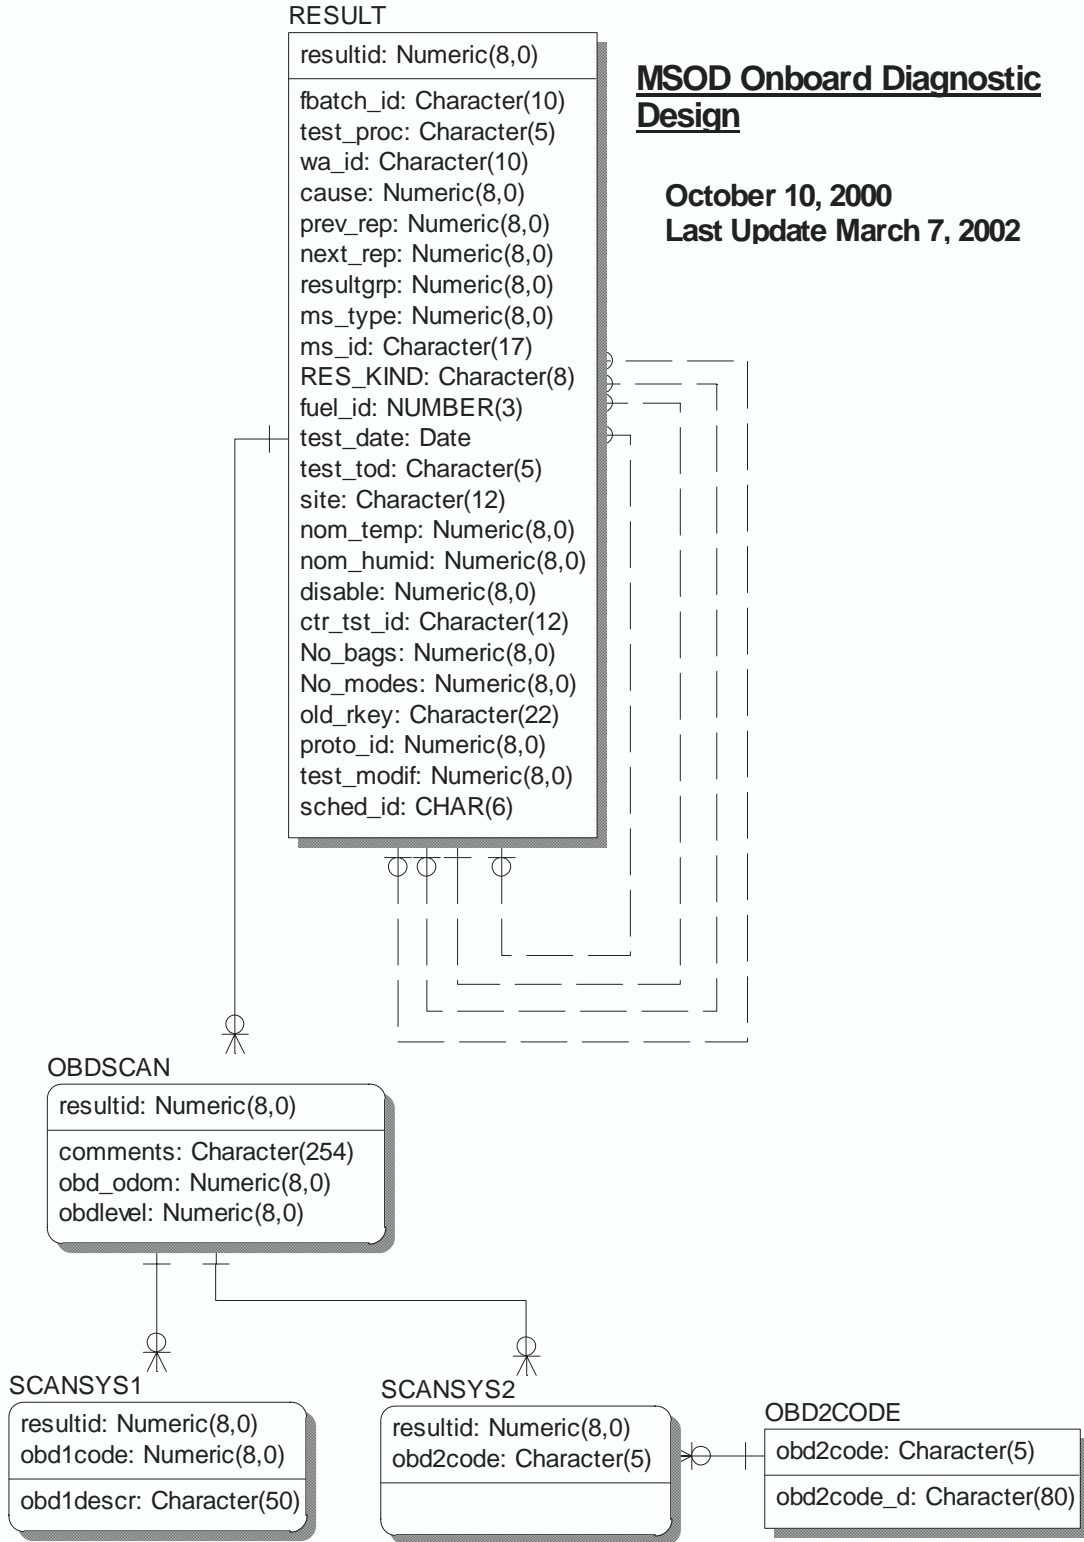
RESULT

resultid: Numeric(8,0)

fbatch_id: Character(10)
test_proc: Character(5)
wa_id: Character(10)
cause: Numeric(8,0)
prev_rep: Numeric(8,0)
next_rep: Numeric(8,0)
resultgrp: Numeric(8,0)
ms_type: Numeric(8,0)
ms_id: Character(17)
RES_KIND: Character(8)
fuel_id: NUMBER(3)
test_date: Date
test_tod: Character(5)
site: Character(12)
nom_temp: Numeric(8,0)
nom_humid: Numeric(8,0)
disable: Numeric(8,0)
ctr_tst_id: Character(12)
No_bags: Numeric(8,0)
No_modes: Numeric(8,0)
old_rkey: Character(22)
proto_id: Numeric(8,0)
test_modif: Numeric(8,0)
sched_id: CHAR(6)

MSOD Onboard Diagnostic Design

October 10, 2000
Last Update March 7, 2002

OBDSCAN

resultid: Numeric(8,0)

comments: Character(254)
obd_odom: Numeric(8,0)
obdlevel: Numeric(8,0)

SCANSYS1

resultid: Numeric(8,0)
obd1code: Numeric(8,0)

obd1descr: Character(50)

SCANSYS2

resultid: Numeric(8,0)
obd2code: Character(5)

OBD2CODE

obd2code: Character(5)

obd2code_d: Character(80)